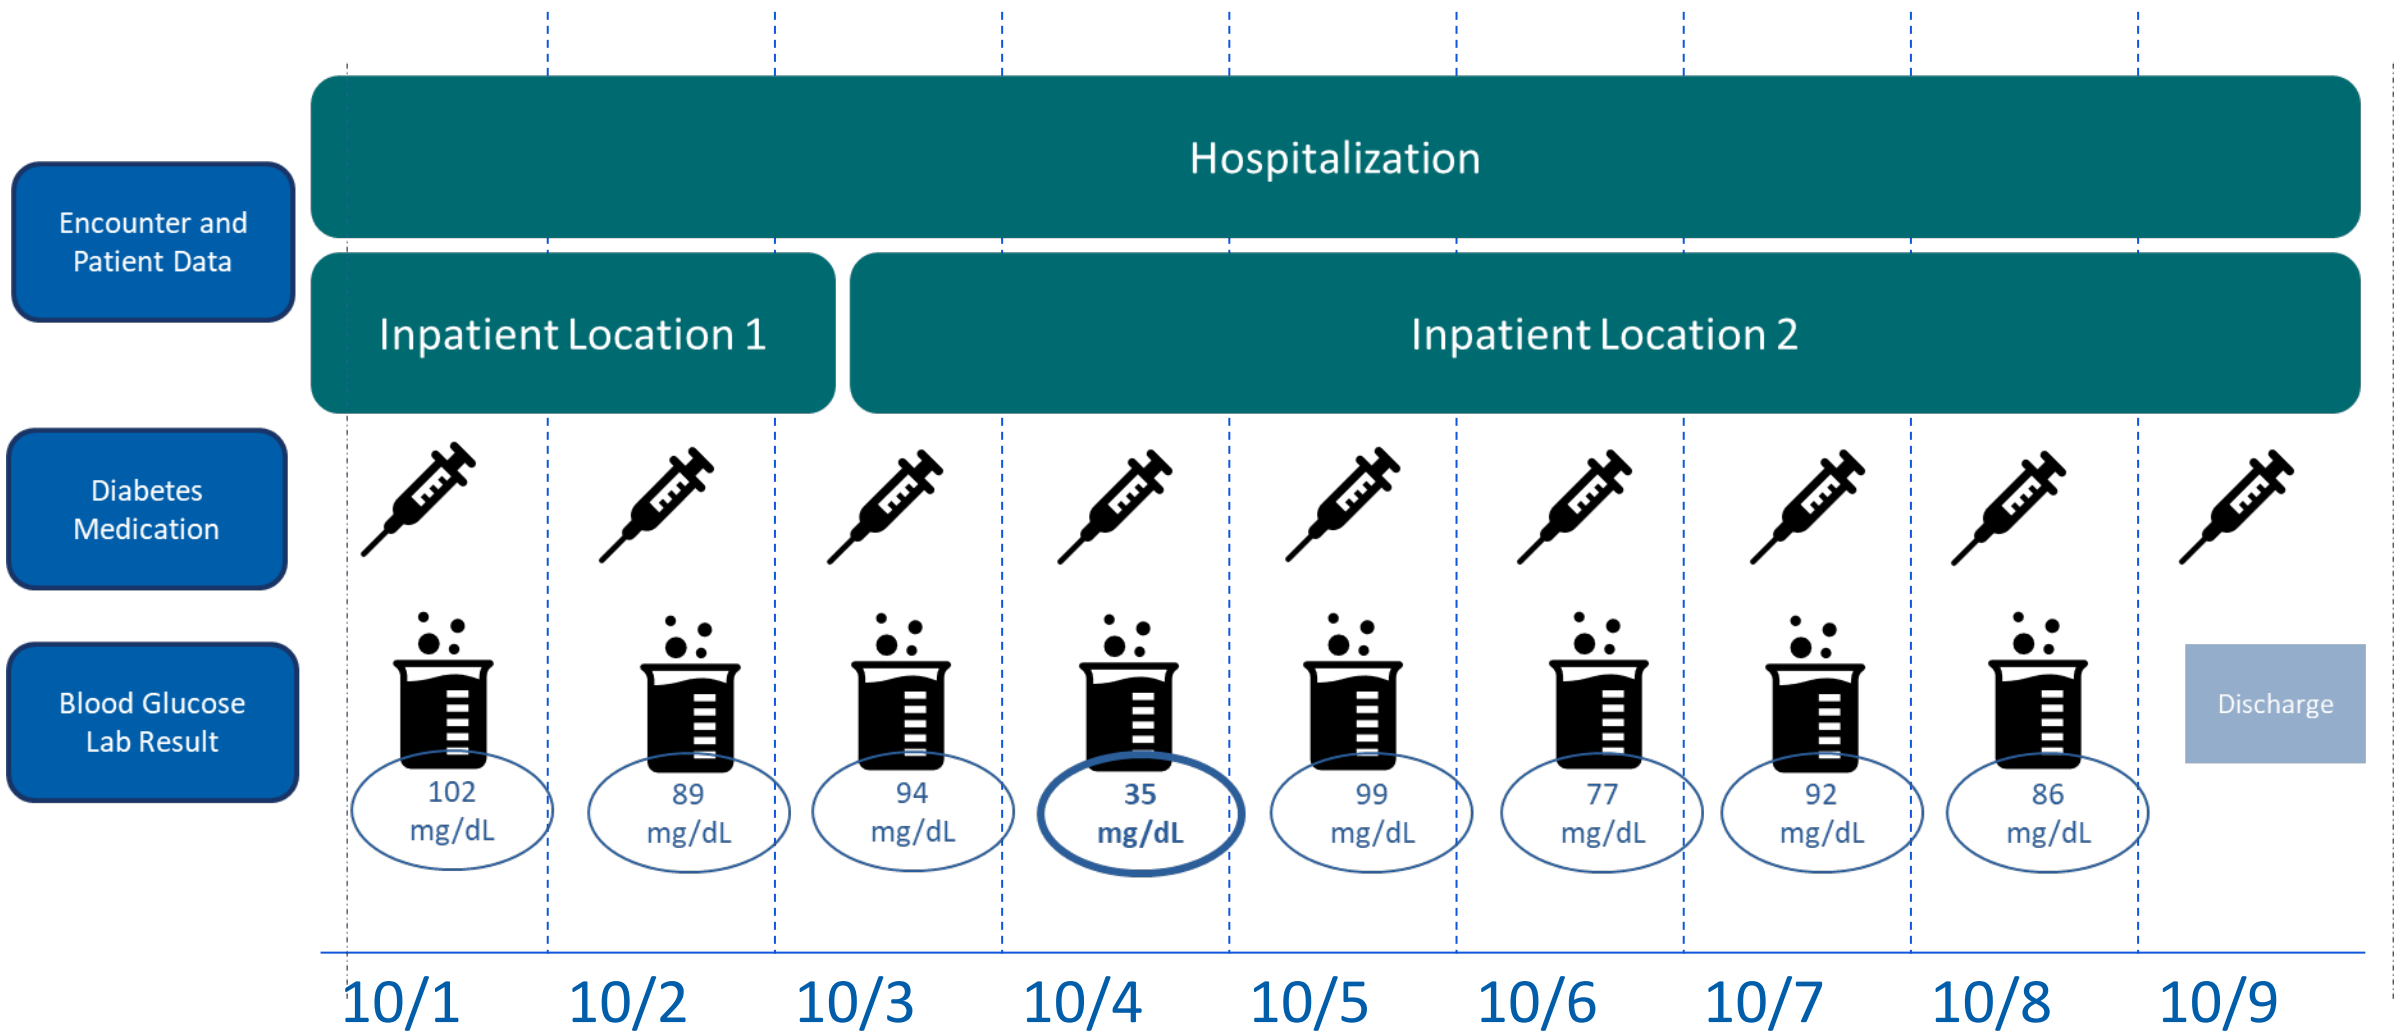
Encounter and Patient Data

Hospitalization

Inpatient Location 1

Inpatient Location 2

Diabetes Medication

Blood Glucose Lab Result

102 mg/dL

89 mg/dL

94 mg/dL

35 mg/dL

99 mg/dL

77 mg/dL

92 mg/dL

86 mg/dL

Discharge

10/1 10/2 10/3 10/4 10/5 10/6 10/7 10/8 10/9